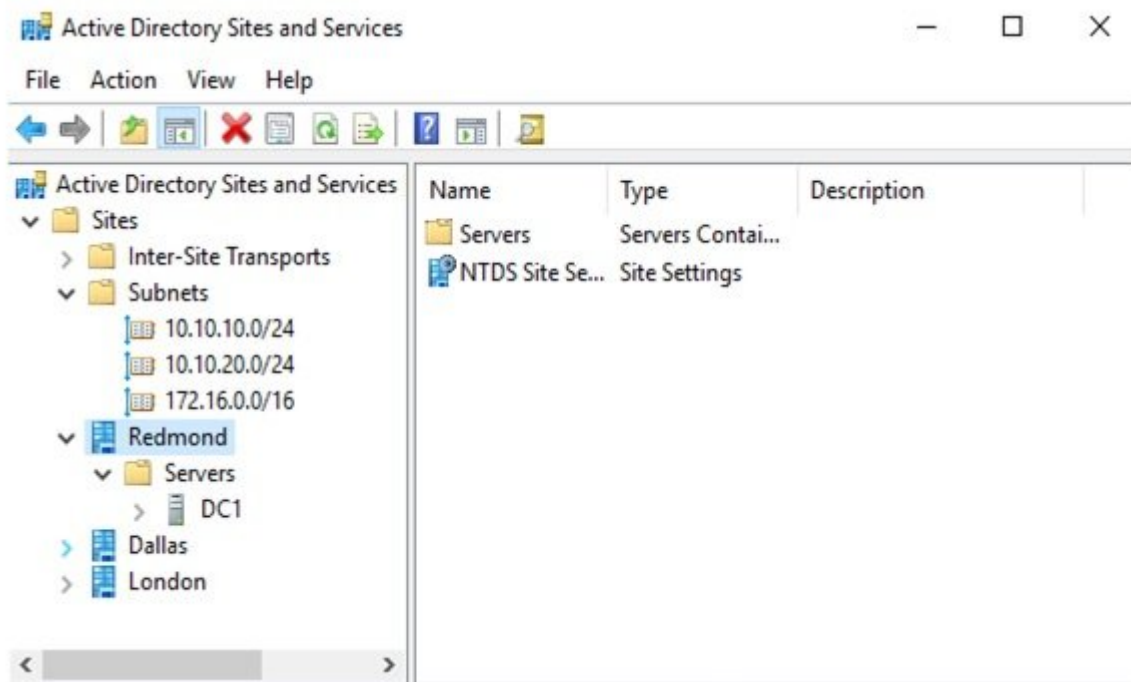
Active Directory Sites and Services

File Action View Help

Active Directory Sites and Services
Sites
Inter-Site Transports
Subnets
10.10.10.0/24
10.10.20.0/24
172.16.0.0/16
Redmond
Servers
DC1
Dallas
London

| Name | Type | Description |
|---|---|---|
| Servers | Servers Contai... | |
| NTDS Site Se... | Site Settings | |